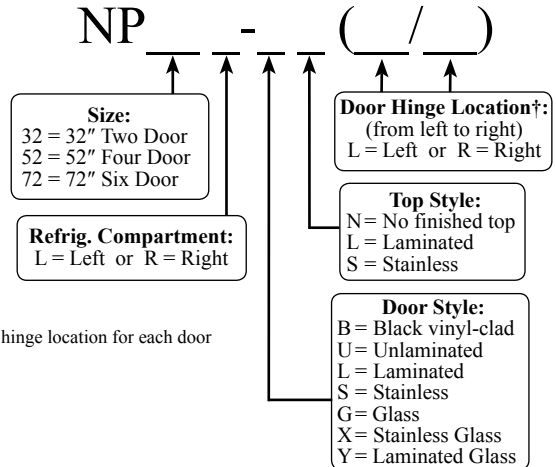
NP\_\_ \_ - \_ \_ (\_\_/\_\_)

Size:
32 = 32″ Two Door
52 = 52″ Four Door
72 = 72″ Six Door

Refrig. Compartment:
L = Left or R = Right

Door Hinge Location†:
(from left to right)
L = Left or R = Right

Top Style:
N = No finished top
L = Laminated
S = Stainless

hinge location for each door

Door Style:
B = Black vinyl-clad
U = Unlaminated
L = Laminated
S = Stainless
G = Glass
X = Stainless Glass
Y = Laminated Glass